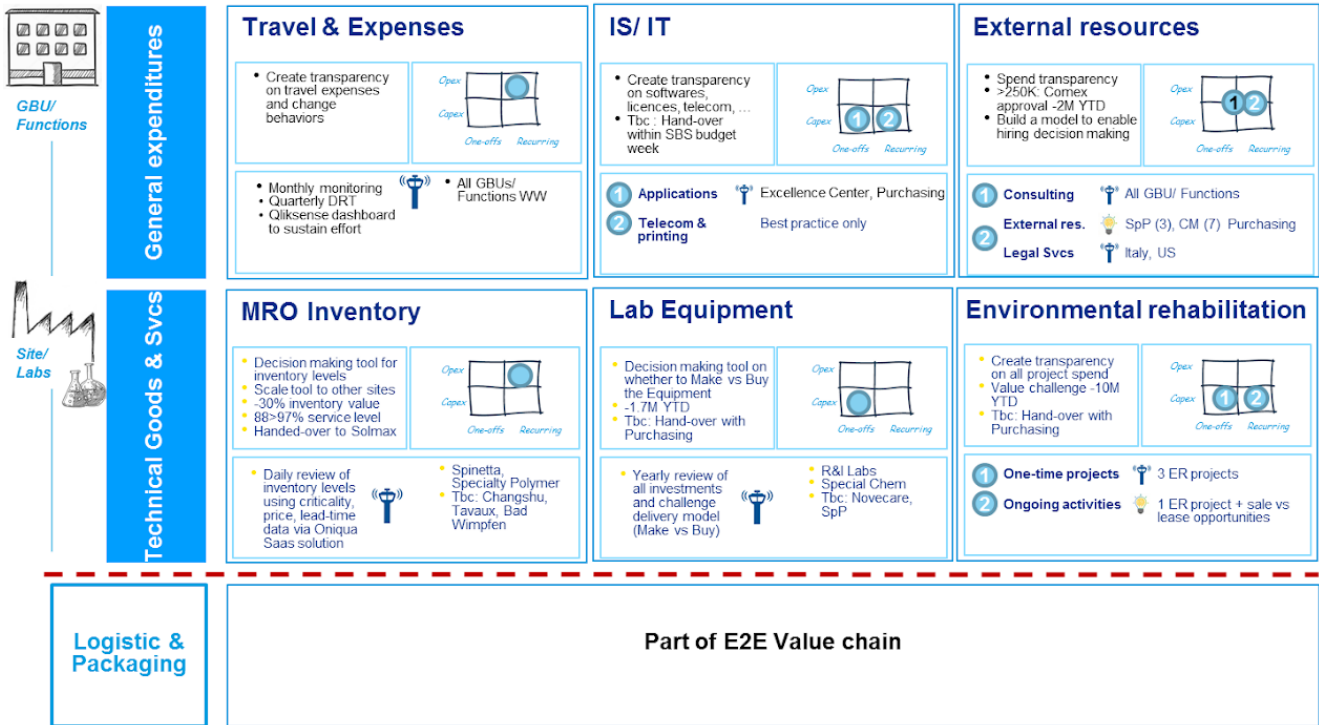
GBU/ Functions

General expenditures

Travel & Expenses

- Create transparency on travel expenses and change behaviors

Opex
Capex
One-offs
Recurring

- Monthly monitoring
- Quarterly DRT
- Qliksense dashboard to sustain effort

- All GBUs/ Functions WW

IS/ IT

- Create transparency on softwares, licences, telecom, …
- Tbc: Hand-over within SBS budget week

Opex
Capex
One-offs
Recurring
1 2

1 Applications
Excellence Center, Purchasing

2 Telecom & printing
Best practice only

External resources

- Spend transparency
- >250K: Comex approval -2M YTD
- Build a model to enable hiring decision making

Opex
Capex
One-offs
Recurring
1 2

1 Consulting
All GBU/ Functions

External res.
SpP (3), CM (7) Purchasing

2 Legal Svcs
Italy, US

Site/ Labs

Technical Goods & Svcs

MRO Inventory

- Decision making tool for inventory levels
- Scale tool to other sites
- -30% inventory value
- 88>97% service level
- Handed-over to Solmax

Opex
Capex
One-offs
Recurring

- Daily review of inventory levels using criticality, price, lead-time data via Oniqua Saas solution

- Spinetta, Specialty Polymer
- Tbc: Changshu, Tavaux, Bad Wimpfen

Lab Equipment

- Decision making tool on whether to Make vs Buy the Equipment
- -1.7M YTD
- Tbc: Hand-over with Purchasing

Opex
Capex
One-offs
Recurring

- Yearly review of all investments and challenge delivery model (Make vs Buy)

- R&I Labs
- Special Chem
- Tbc: Novecare, SpP

Environmental rehabilitation

- Create transparency on all project spend
- Value challenge -10M YTD
- Tbc: Hand-over with Purchasing

Opex
Capex
One-offs
Recurring
1 2

1 One-time projects
3 ER projects

2 Ongoing activities
1 ER project + sale vs lease opportunities

Logistic & Packaging

Part of E2E Value chain